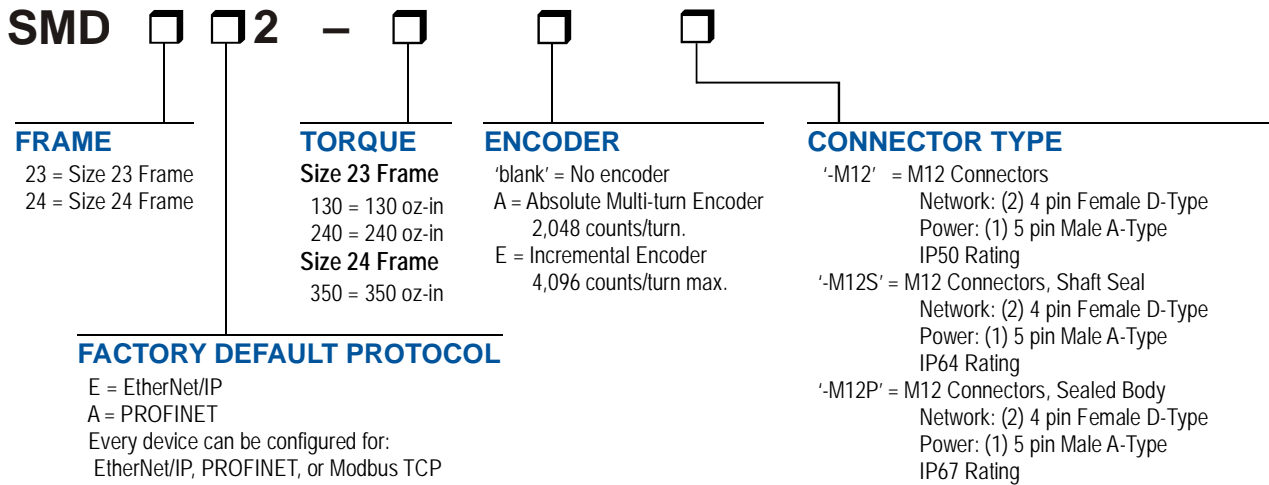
SMD ☐ ☐2 – ☐ ☐

FRAME
23 = Size 23 Frame
24 = Size 24 Frame

TORQUE
Size 23 Frame
130 = 130 oz-in
240 = 240 oz-in
Size 24 Frame
350 = 350 oz-in

ENCODER
'blank' = No encoder
A = Absolute Multi-turn Encoder
2,048 counts/turn.
E = Incremental Encoder
4,096 counts/turn max.

CONNECTOR TYPE
'-M12' = M12 Connectors
Network: (2) 4 pin Female D-Type
Power: (1) 5 pin Male A-Type
IP50 Rating
'-M12S' = M12 Connectors, Shaft Seal
Network: (2) 4 pin Female D-Type
Power: (1) 5 pin Male A-Type
IP64 Rating
'-M12P' = M12 Connectors, Sealed Body
Network: (2) 4 pin Female D-Type
Power: (1) 5 pin Male A-Type
IP67 Rating

FACTORY DEFAULT PROTOCOL
E = EtherNet/IP
A = PROFINET
Every device can be configured for:
EtherNet/IP, PROFINET, or Modbus TCP